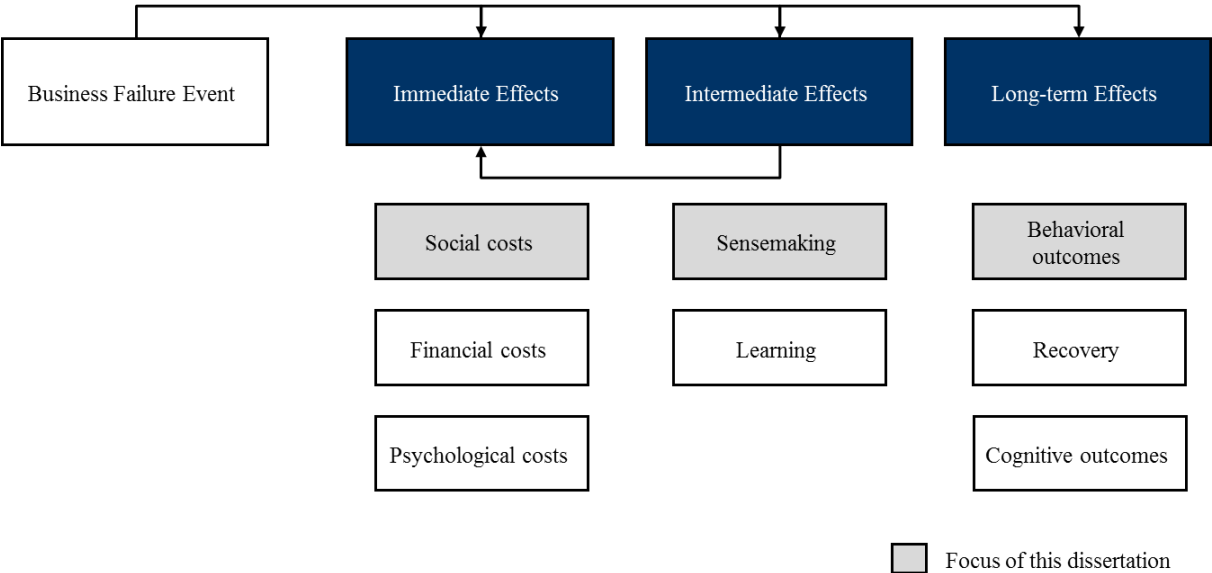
Business Failure Event

Immediate Effects

Intermediate Effects

Long-term Effects

Social costs

Financial costs

Psychological costs

Sensemaking

Learning

Behavioral outcomes

Recovery

Cognitive outcomes

Focus of this dissertation